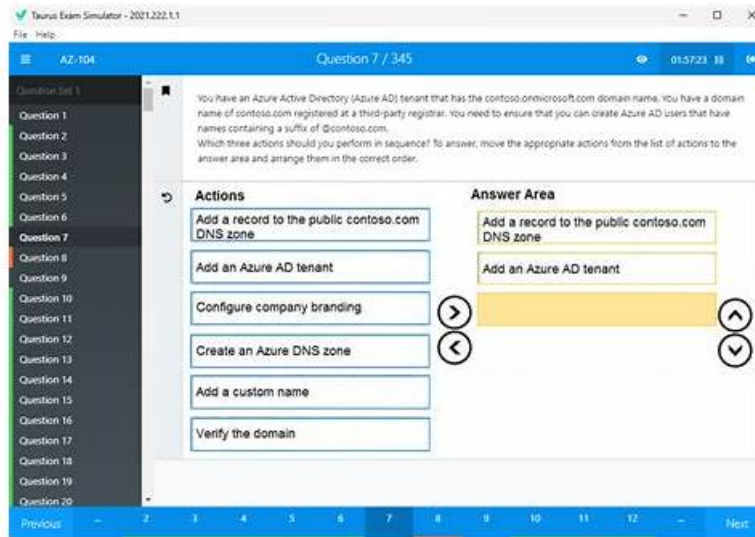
Taurus Exam Simulator - 2021.222.1.1
File Help

AZ-104

Question 7 / 345

01:57:23

Question Set 1
Question 1
Question 2
Question 3
Question 4
Question 5
Question 6
Question 7
Question 8
Question 9
Question 10
Question 11
Question 12
Question 13
Question 14
Question 15
Question 16
Question 17
Question 18
Question 19
Question 20

You have an Azure Active Directory (Azure AD) tenant that has the contoso.onmicrosoft.com domain name. You have a domain name of contoso.com registered at a third-party registrar. You need to ensure that you can create Azure AD users that have names containing a suffix of @contoso.com.
Which three actions should you perform in sequence? To answer, move the appropriate actions from the list of actions to the answer area and arrange them in the correct order.

Actions

Add a record to the public contoso.com DNS zone

Add an Azure AD tenant

Configure company branding

Create an Azure DNS zone

Add a custom name

Verify the domain

Answer Area

Add a record to the public contoso.com DNS zone

Add an Azure AD tenant

Previous – 2 3 4 5 6 7 8 9 10 11 12 – Next